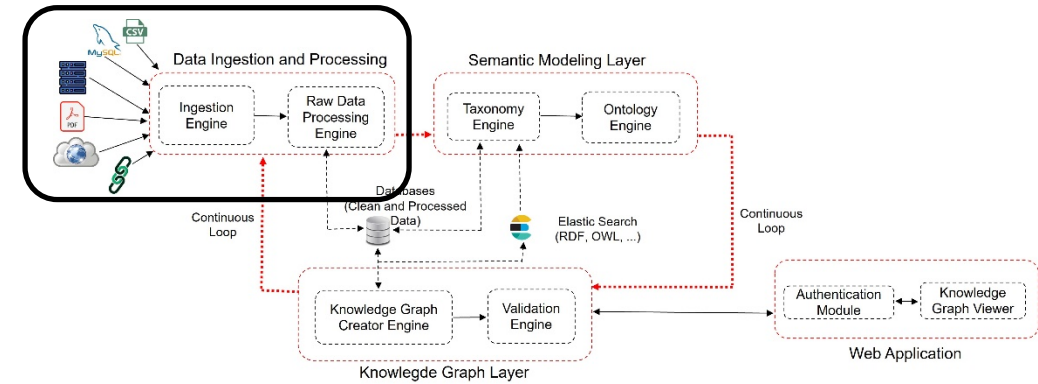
CSV

MySQL

PDF

Data Ingestion and Processing

Ingestion Engine

Raw Data Processing Engine

Semantic Modeling Layer

Taxonomy Engine

Ontology Engine

Databases (Clean and Processed Data)

Elastic Search (RDF, OWL, ...)

Continuous Loop

Continuous Loop

Knowledge Graph Creator Engine

Validation Engine

Knowlegde Graph Layer

Authentication Module

Knowledge Graph Viewer

Web Application